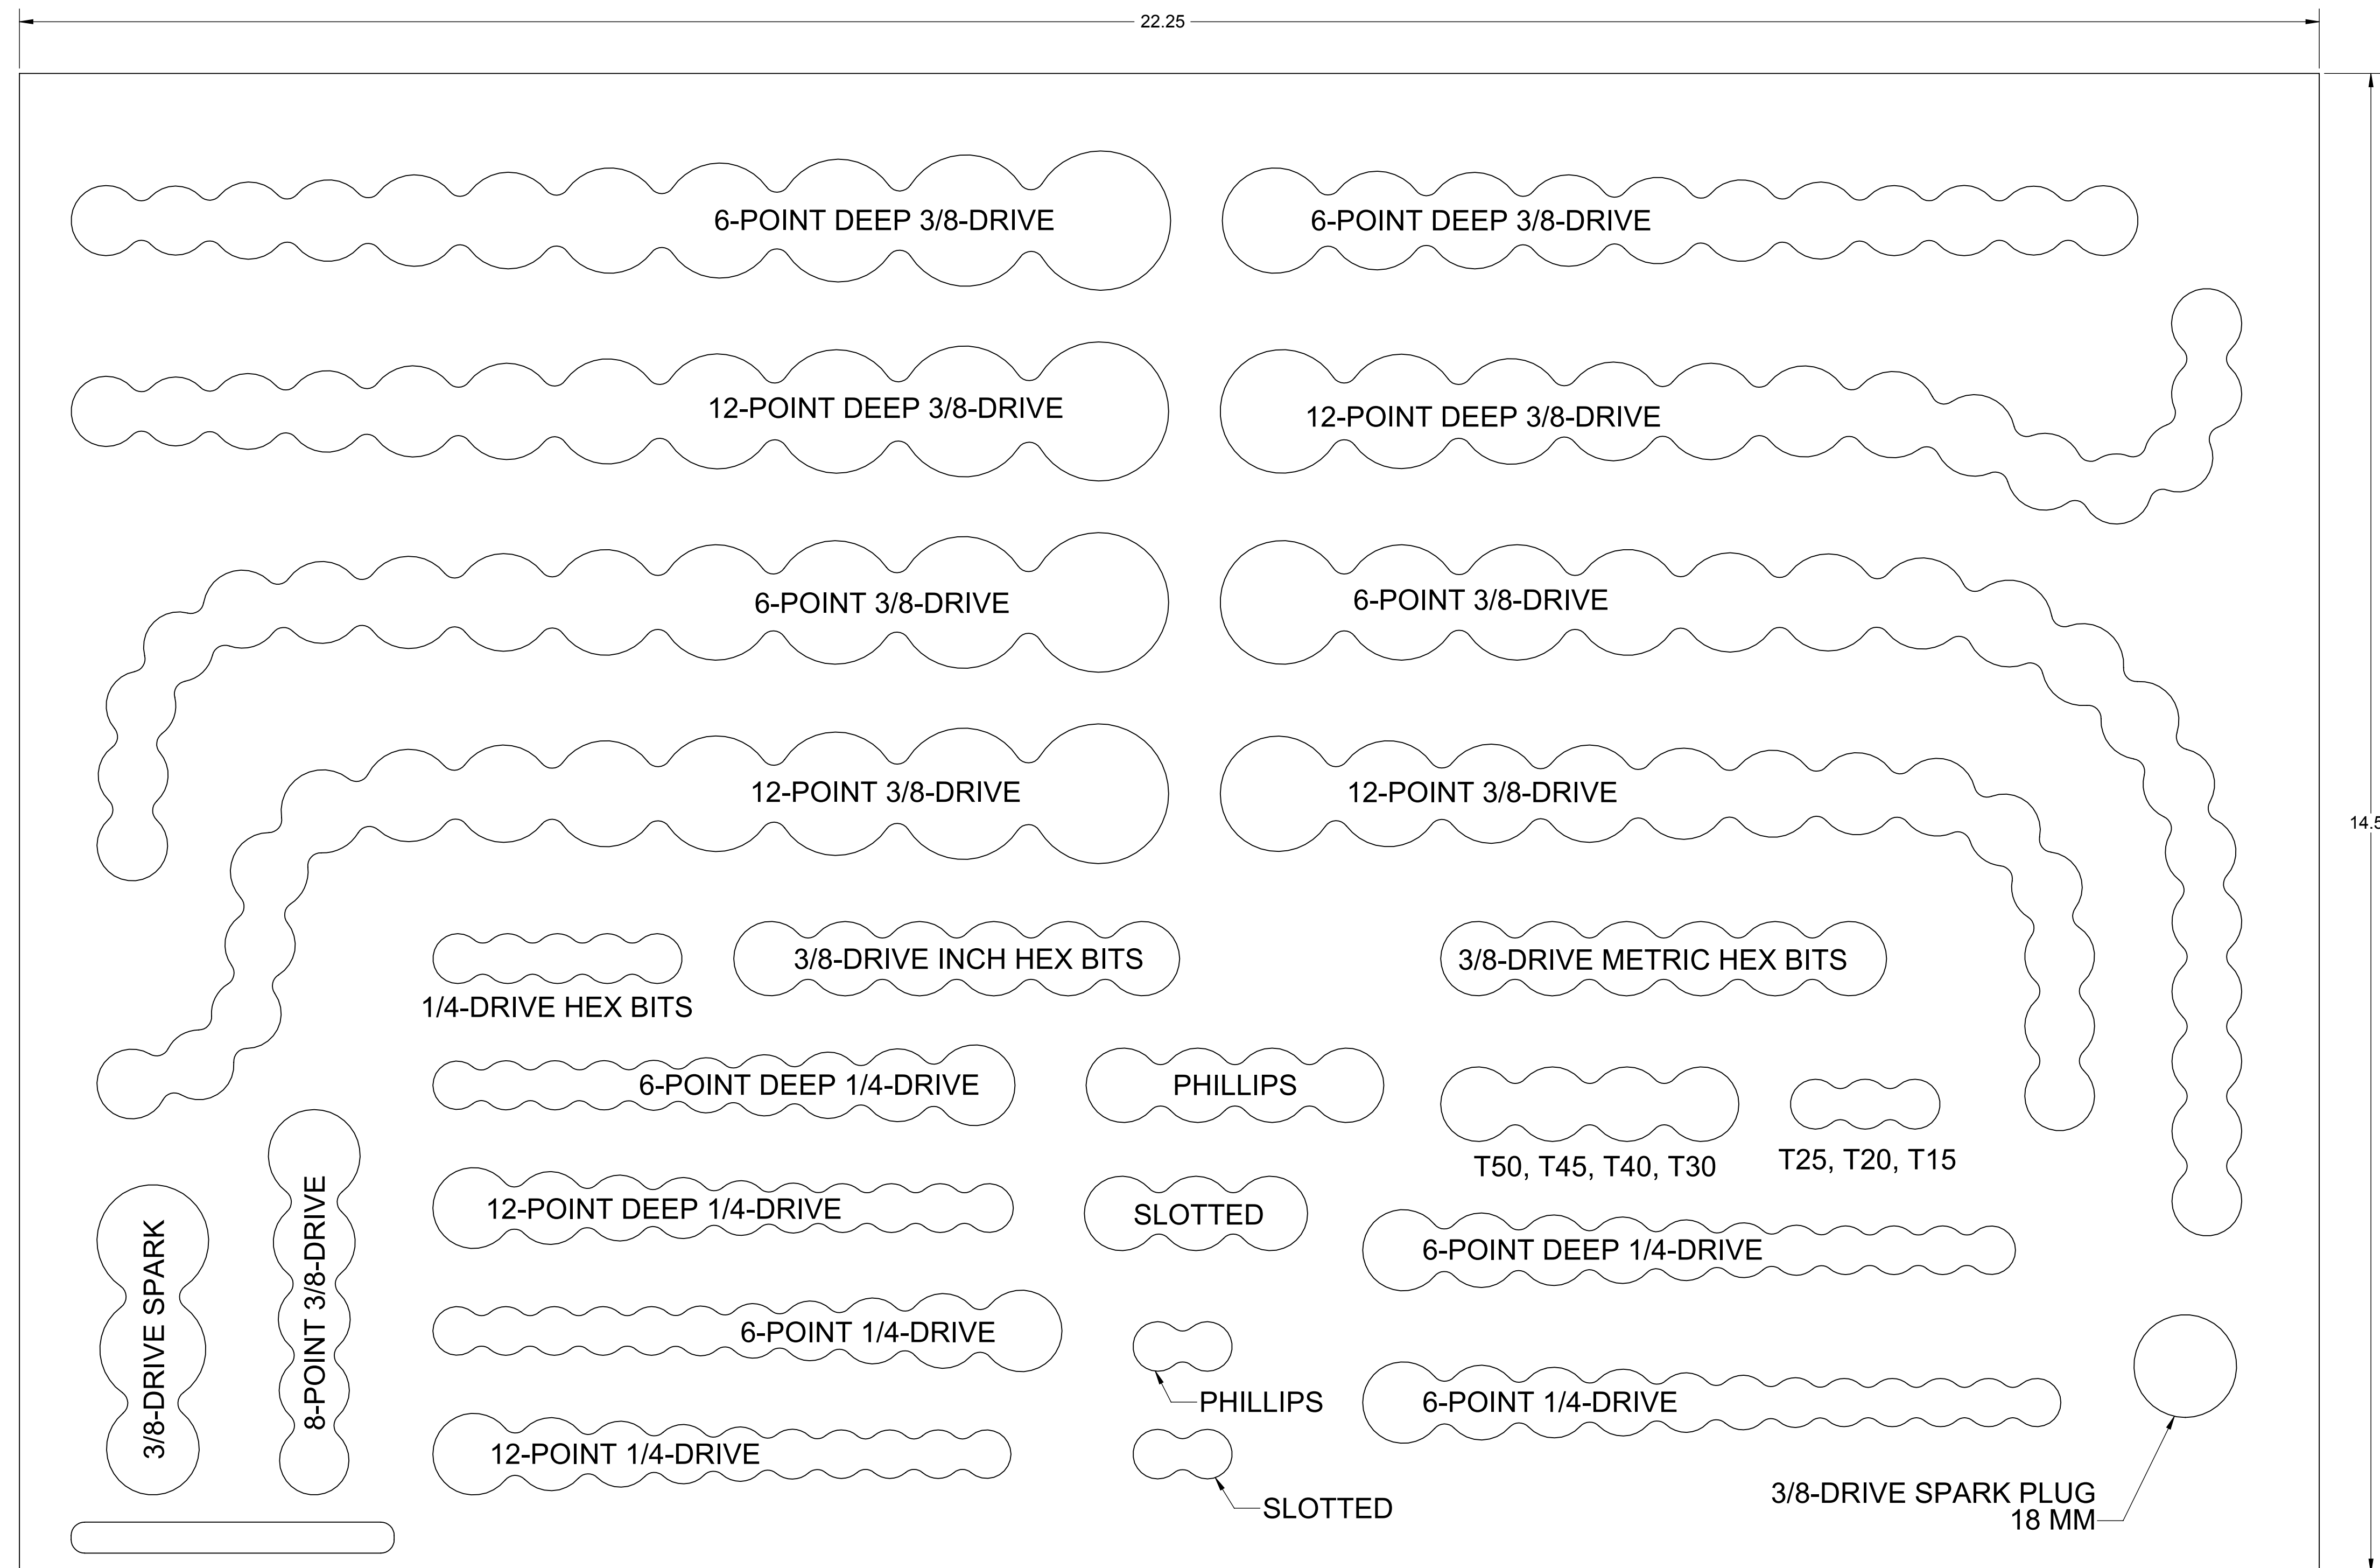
22.25

14.5

6-POINT DEEP 3/8-DRIVE

6-POINT DEEP 3/8-DRIVE

12-POINT DEEP 3/8-DRIVE

12-POINT DEEP 3/8-DRIVE

6-POINT 3/8-DRIVE

6-POINT 3/8-DRIVE

12-POINT 3/8-DRIVE

12-POINT 3/8-DRIVE

1/4-DRIVE HEX BITS

3/8-DRIVE INCH HEX BITS

3/8-DRIVE METRIC HEX BITS

6-POINT DEEP 1/4-DRIVE

PHILLIPS

T50, T45, T40, T30

T25, T20, T15

3/8-DRIVE SPARK

8-POINT 3/8-DRIVE

12-POINT DEEP 1/4-DRIVE

SLOTTED

6-POINT DEEP 1/4-DRIVE

6-POINT 1/4-DRIVE

PHILLIPS

6-POINT 1/4-DRIVE

12-POINT 1/4-DRIVE

SLOTTED

3/8-DRIVE SPARK PLUG
18 MM